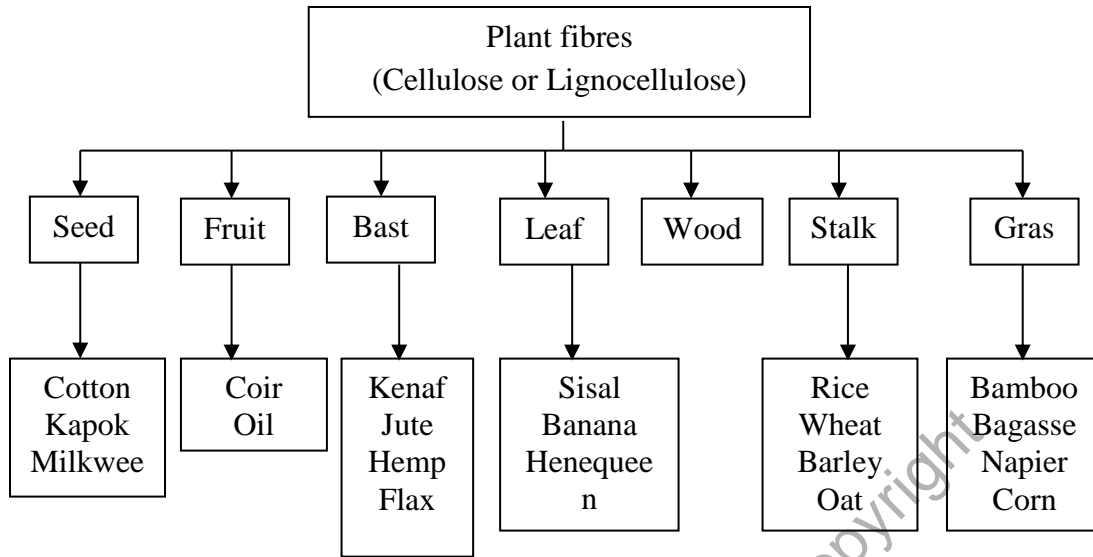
Plant fibres
(Cellulose or Lignocellulose)

Seed
Fruit
Bast
Leaf
Wood
Stalk
Gras

Cotton
Kapok
Milkwee

Coir
Oil

Kenaf
Jute
Hemp
Flax

Sisal
Banana
Henequee
n

Rice
Wheat
Barley
Oat

Bamboo
Bagasse
Napier
Corn

copyright